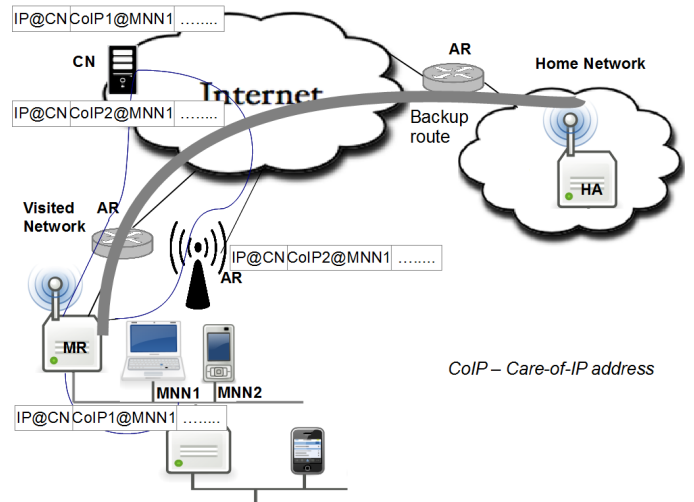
| IP@CN | CoIP1@MNN1 | …….. |
|---|---|---|

CN

Internet

| IP@CN | CoIP2@MNN1 | …….. |
|---|---|---|

AR

Home Network

Backup route

HA

Visited Network

AR

| IP@CN | CoIP2@MNN1 | …….. |
|---|---|---|

AR

MR

MNN1

MNN2

CoIP – Care-of-IP address

| IP@CN | CoIP1@MNN1 | …….. |
|---|---|---|